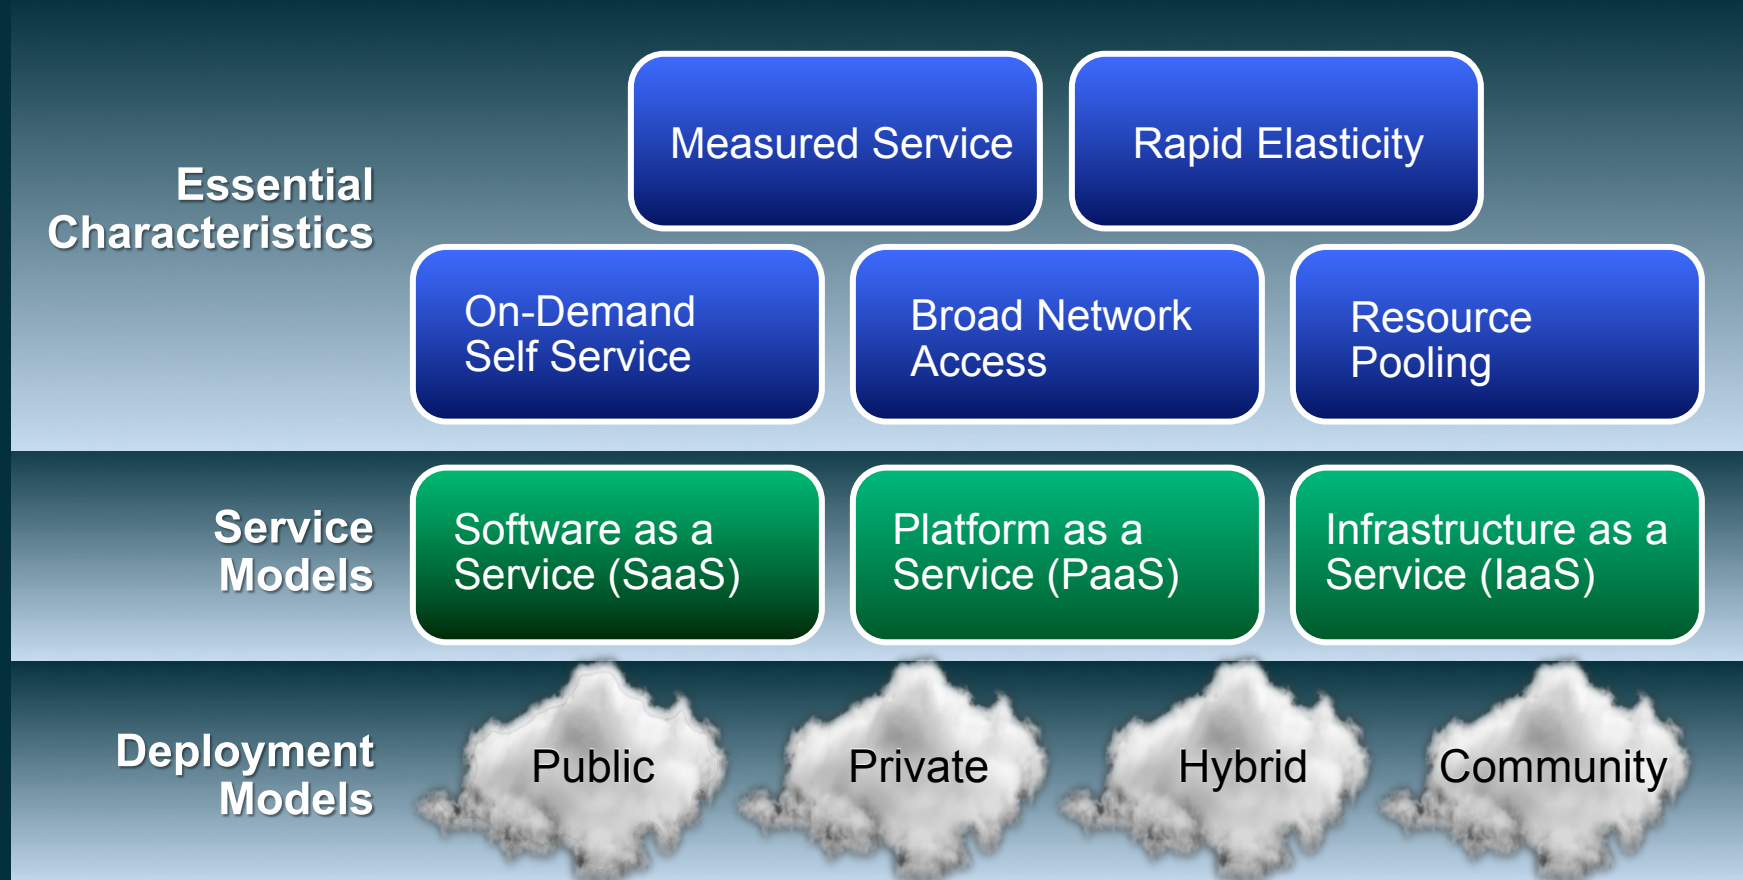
Essential Characteristics

Measured Service

Rapid Elasticity

On-Demand Self Service

Broad Network Access

Resource Pooling

Service Models

Software as a Service (SaaS)

Platform as a Service (PaaS)

Infrastructure as a Service (IaaS)

Deployment Models

Public

Private

Hybrid

Community